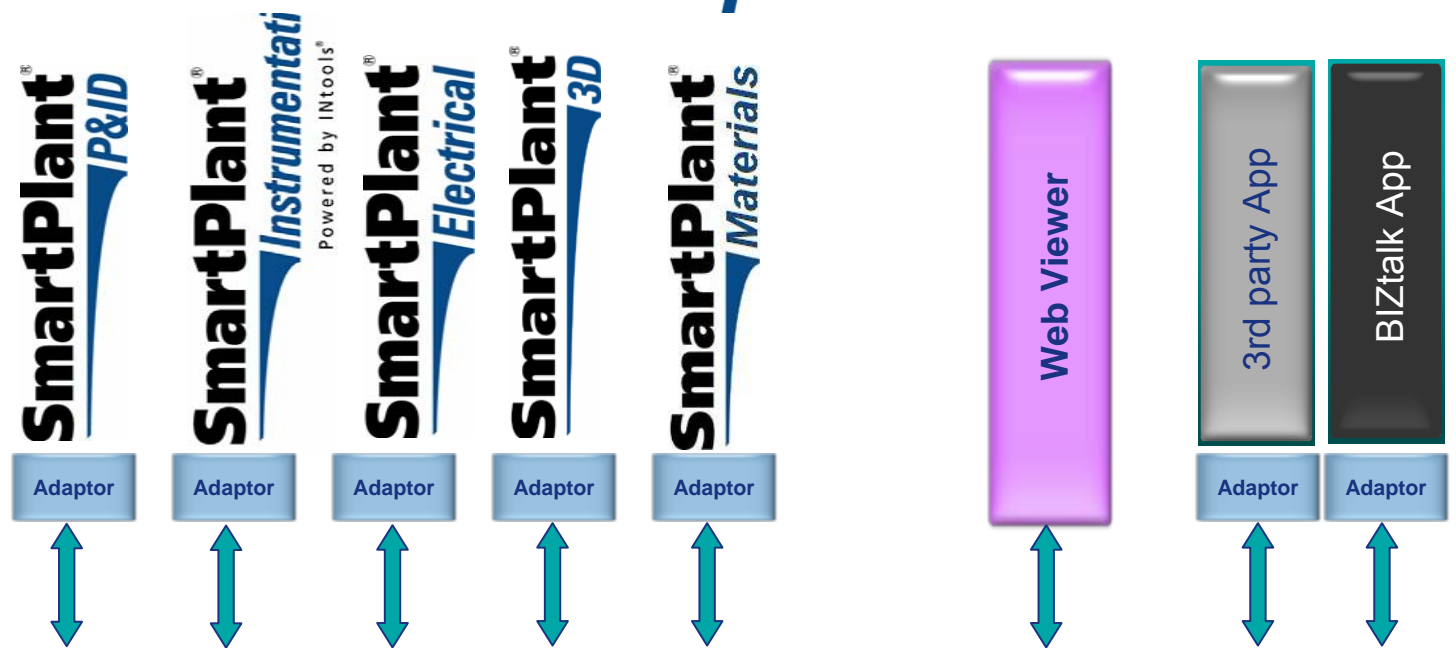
SmartPlant® P&ID
SmartPlant® Instrumentati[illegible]
Powered by INtools®
SmartPlant® Electrical
SmartPlant® 3D
SmartPlant® Materials

Web Viewer

3rd party App

BIZtalk App

Adaptor
Adaptor
Adaptor
Adaptor
Adaptor
Adaptor
Adaptor